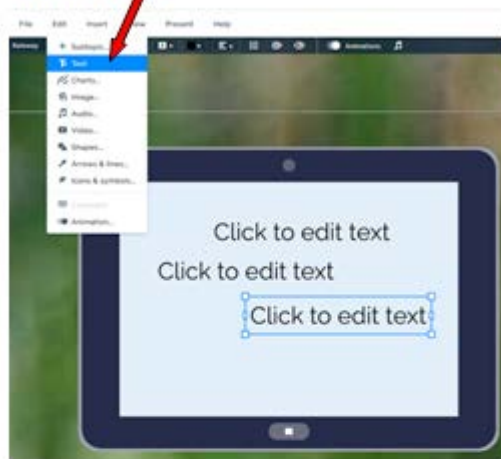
File Edit Insert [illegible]iew Present Help

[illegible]

Subtopic...
Text
Charts...
Image...
Audio...
Video...
Shapes...
Arrows & lines...
Icons & symbols...
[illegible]
Animation...

Animations

Click to edit text
Click to edit text
Click to edit text